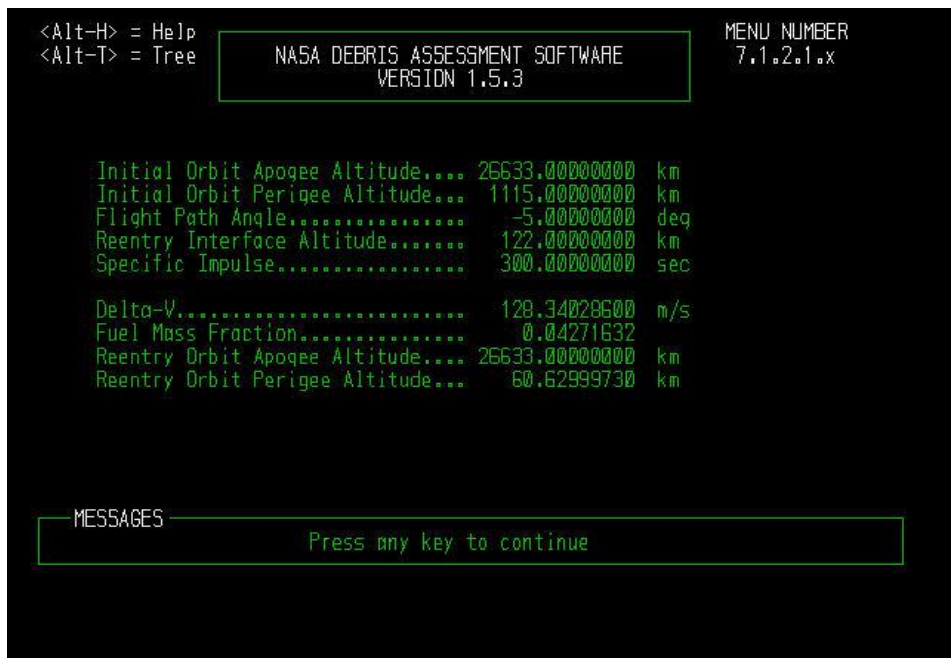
<Alt-H> = Help
<Alt-T> = Tree

NASA DEBRIS ASSESSMENT SOFTWARE
VERSION 1.5.3

MENU NUMBER
7.1.2.1.x

Initial Orbit Apogee Altitude.... 26633.00000000 km
Initial Orbit Perigee Altitude... 1115.00000000 km
Flight Path Angle............... -5.00000000 deg
Reentry Interface Altitude....... 122.00000000 km
Specific Impulse................. 300.00000000 sec

Delta-V.......................... 128.34028600 m/s
Fuel Mass Fraction............... 0.04271632
Reentry Orbit Apogee Altitude.... 26633.00000000 km
Reentry Orbit Perigee Altitude... 60.62999730 km

MESSAGES

Press any key to continue